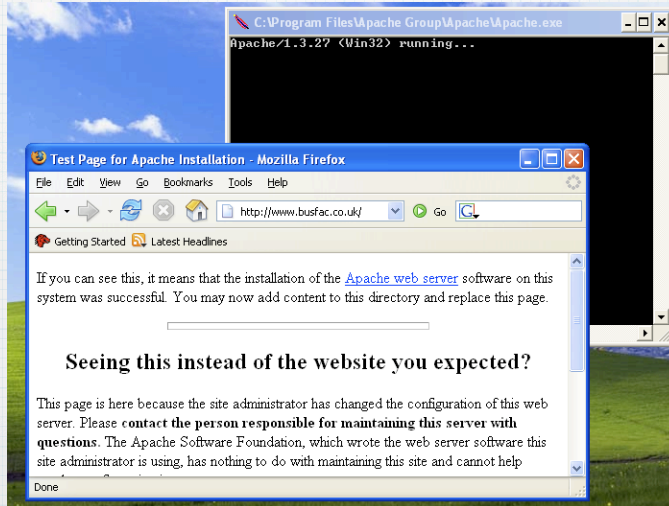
C:\Program Files\Apache Group\Apache\Apache.exe

Apache/1.3.27 (Win32) running...

Test Page for Apache Installation - Mozilla Firefox

File Edit View Go Bookmarks Tools Help

http://www.busfac.co.uk/

Go

Getting Started Latest Headlines

If you can see this, it means that the installation of the Apache web server software on this system was successful. You may now add content to this directory and replace this page.

Seeing this instead of the website you expected?

This page is here because the site administrator has changed the configuration of this web server. Please **contact the person responsible for maintaining this server with questions**. The Apache Software Foundation, which wrote the web server software this site administrator is using, has nothing to do with maintaining this site and cannot help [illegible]

Done